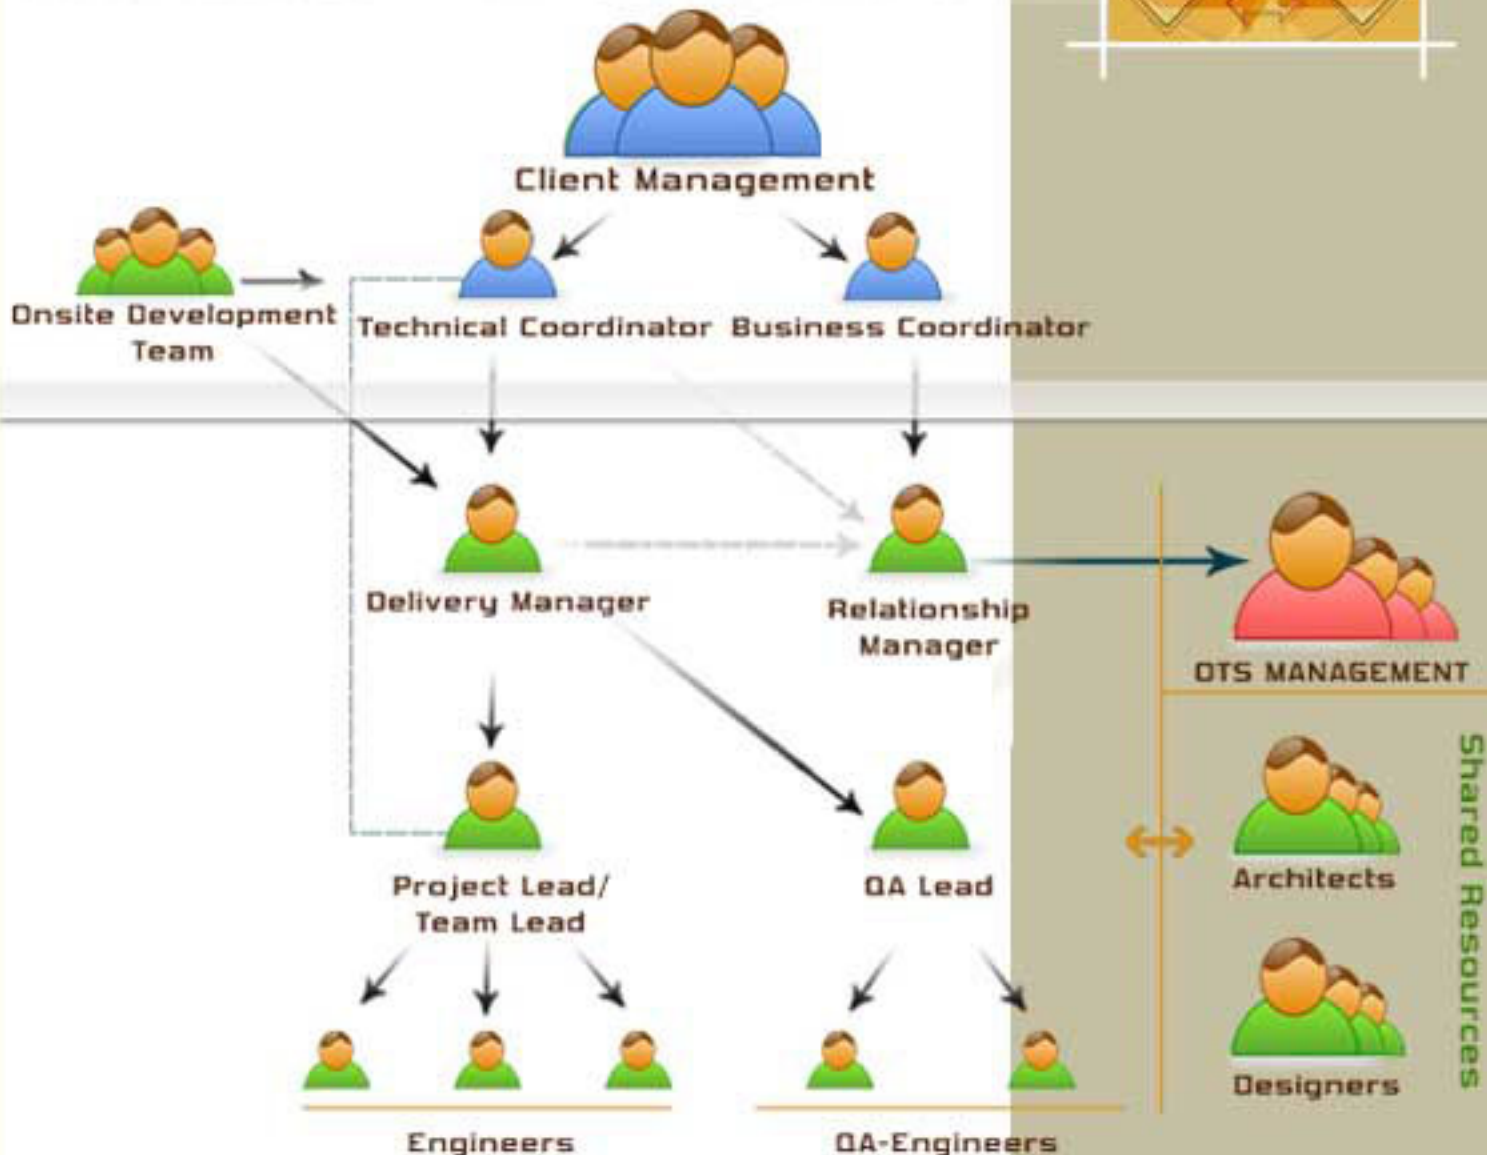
Client Management

Onsite Development Team

Technical Coordinator

Business Coordinator

Delivery Manager

Relationship Manager

OTS MANAGEMENT

Shared Resources

Architects

Designers

Project Lead/ Team Lead

QA Lead

Engineers

QA-Engineers